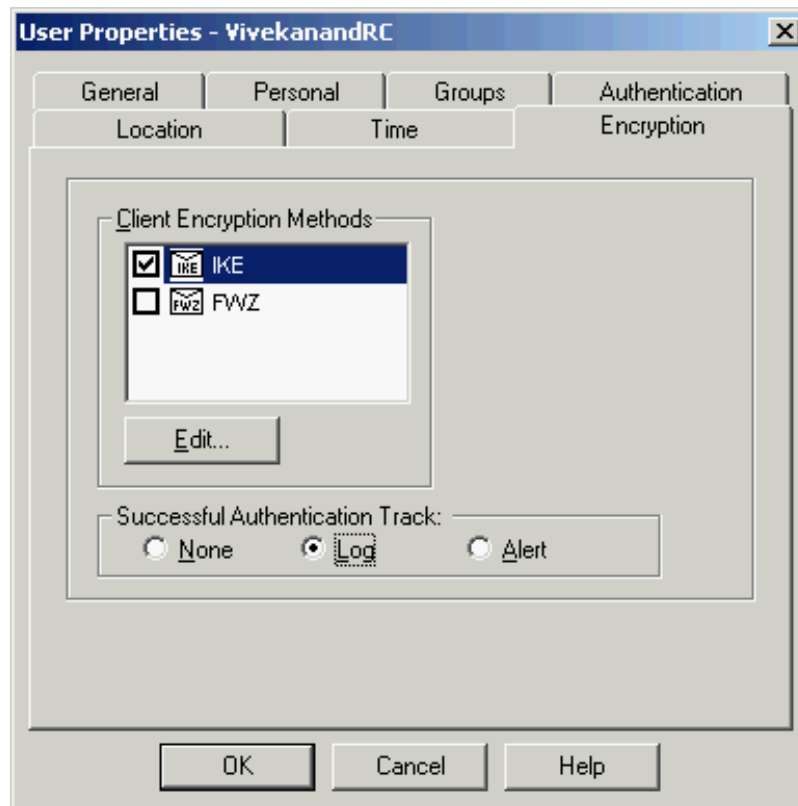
User Properties - VivekanandRC

General
Personal
Groups
Authentication
Location
Time
Encryption

Client Encryption Methods

IKE IKE
FWZ FWZ

Edit...

Successful Authentication Track:
None
Log
Alert

OK
Cancel
Help